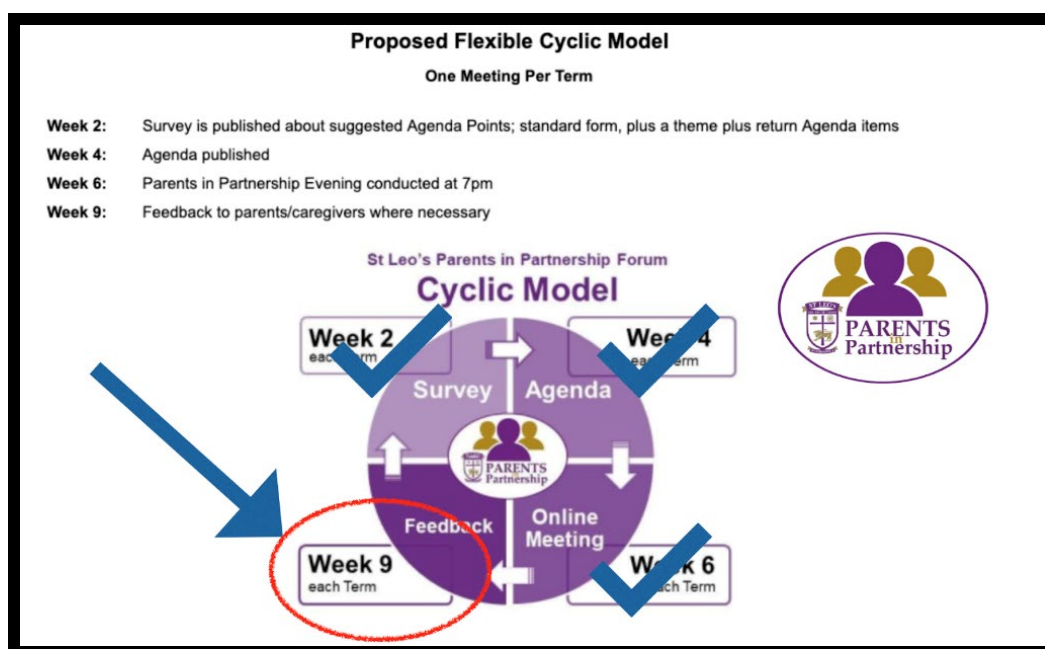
Proposed Flexible Cyclic Model

One Meeting Per Term

**Week 2:** Survey is published about suggested Agenda Points; standard form, plus a theme plus return Agenda items

**Week 4:** Agenda published

**Week 6:** Parents in Partnership Evening conducted at 7pm

**Week 9:** Feedback to parents/caregivers where necessary

St Leo's Parents in Partnership Forum

Cyclic Model

Week 2 each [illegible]erm

Wee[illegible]4 ea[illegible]erm

Survey

Agenda

PARENTS Partnership

Feedback

Online Meeting

Week 9 each Term

W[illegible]k 6 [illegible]ch Term

ST LEO'S

PARENTS in Partnership